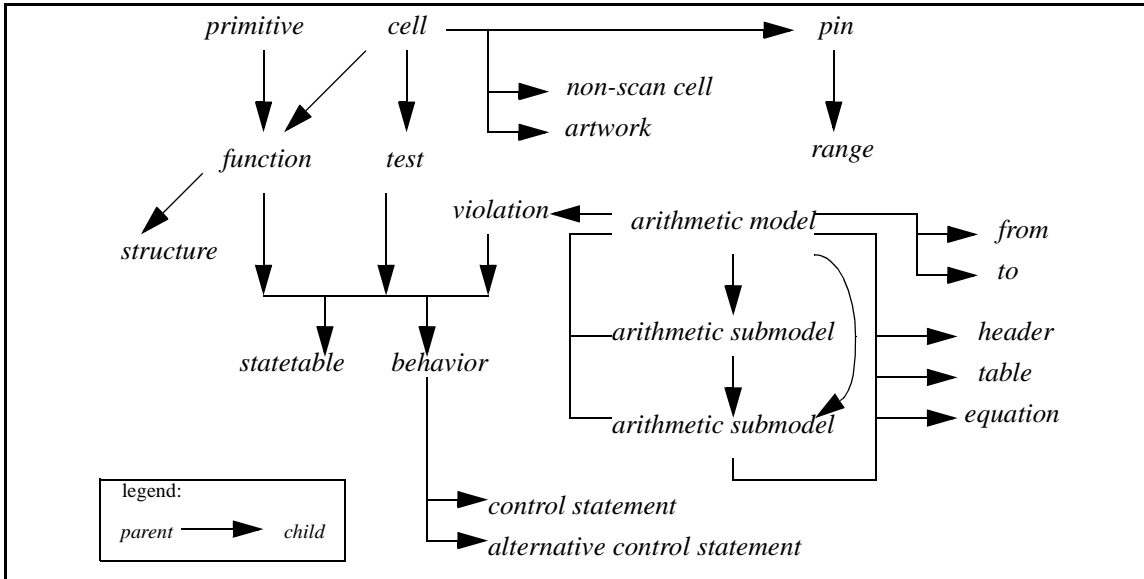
primitive
cell
pin
non-scan cell
artwork
range
function
test
violation
arithmetic model
from
to
structure
arithmetic submodel
header
table
statetable
behavior
arithmetic submodel
equation
legend:
parent
child
control statement
alternative control statement